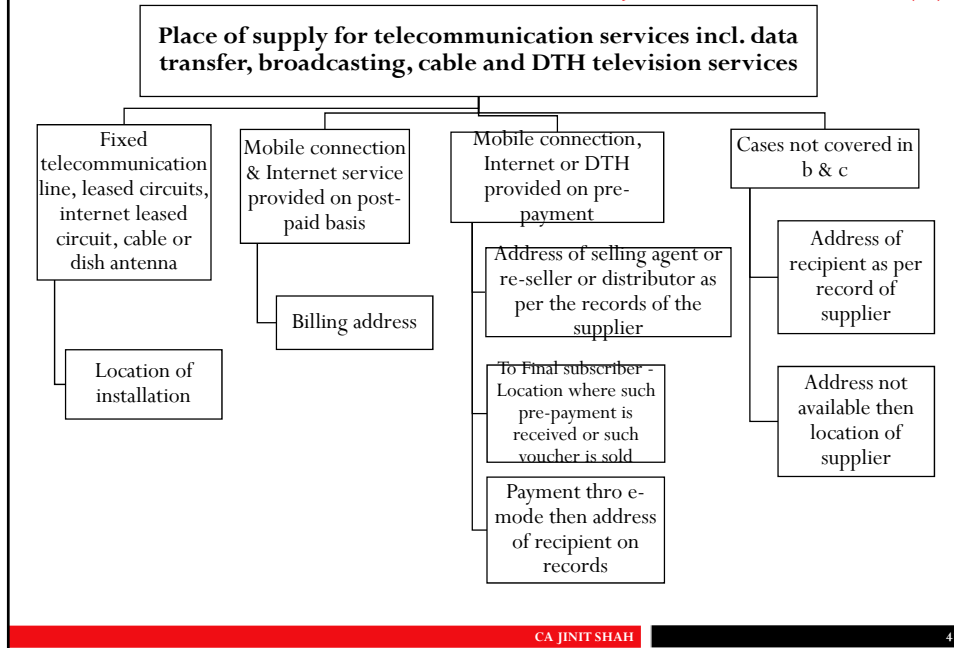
Place of supply for telecommunication services incl. data transfer, broadcasting, cable and DTH television services

Fixed telecommunication line, leased circuits, internet leased circuit, cable or dish antenna

Location of installation

Mobile connection & Internet service provided on post-paid basis

Billing address

Mobile connection, Internet or DTH provided on pre-payment

Address of selling agent or re-seller or distributor as per the records of the supplier

To Final subscriber - Location where such pre-payment is received or such voucher is sold

Payment thro e-mode then address of recipient on records

Cases not covered in b & c

Address of recipient as per record of supplier

Address not available then location of supplier

CA JINIT SHAH

4